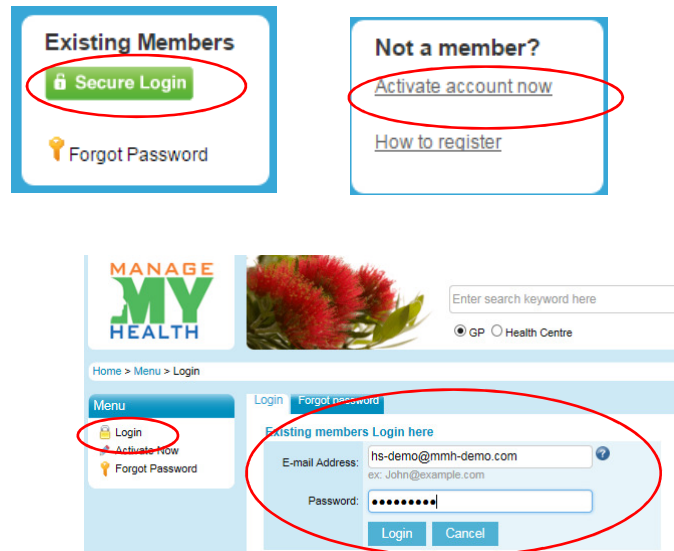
Existing Members

Secure Login

Forgot Password

Not a member?

Activate account now

How to register

MANAGE MY HEALTH

Enter search keyword here

GP Health Centre

Home > Menu > Login

Menu

Login

Activate Now

Forgot Password

Login Forgot password

Existing members Login here

E-mail Address: hs-demo@mmh-demo.com

ex: John@example.com

Password: •••••••••

Login Cancel